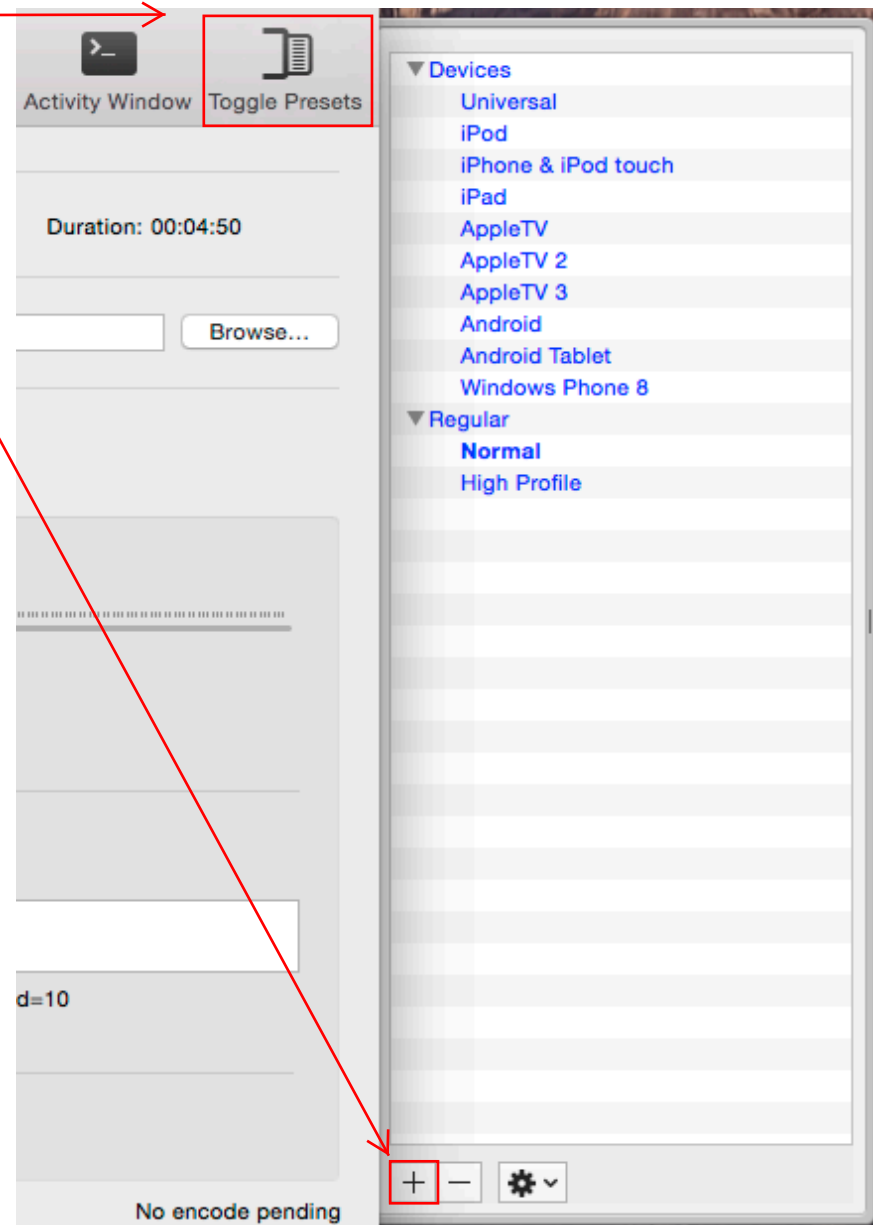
Activity Window
Toggle Presets
Duration: 00:04:50
Browse...
d=10
No encode pending

Devices
Universal
iPod
iPhone & iPod touch
iPad
AppleTV
AppleTV 2
AppleTV 3
Android
Android Tablet
Windows Phone 8
Regular
Normal
High Profile
+
−